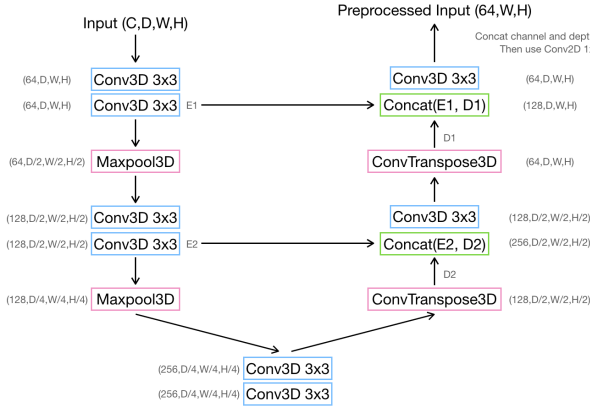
Input (C,D,W,H)

(64,D,W,H) Conv3D 3x3

(64,D,W,H) Conv3D 3x3 E1

(64,D/2,W/2,H/2) Maxpool3D

(128,D/2,W/2,H/2) Conv3D 3x3

(128,D/2,W/2,H/2) Conv3D 3x3 E2

(128,D/4,W/4,H/4) Maxpool3D

(256,D/4,W/4,H/4) Conv3D 3x3

(256,D/4,W/4,H/4) Conv3D 3x3

Preprocessed Input (64,W,H)

Concat channel and dept
Then use Conv2D 1:

Conv3D 3x3 (64,D,W,H)

Concat(E1, D1) (128,D,W,H)

D1

ConvTranspose3D (64,D,W,H)

Conv3D 3x3 (128,D/2,W/2,H/2)

Concat(E2, D2) (256,D/2,W/2,H/2)

D2

ConvTranspose3D (128,D/2,W/2,H/2)